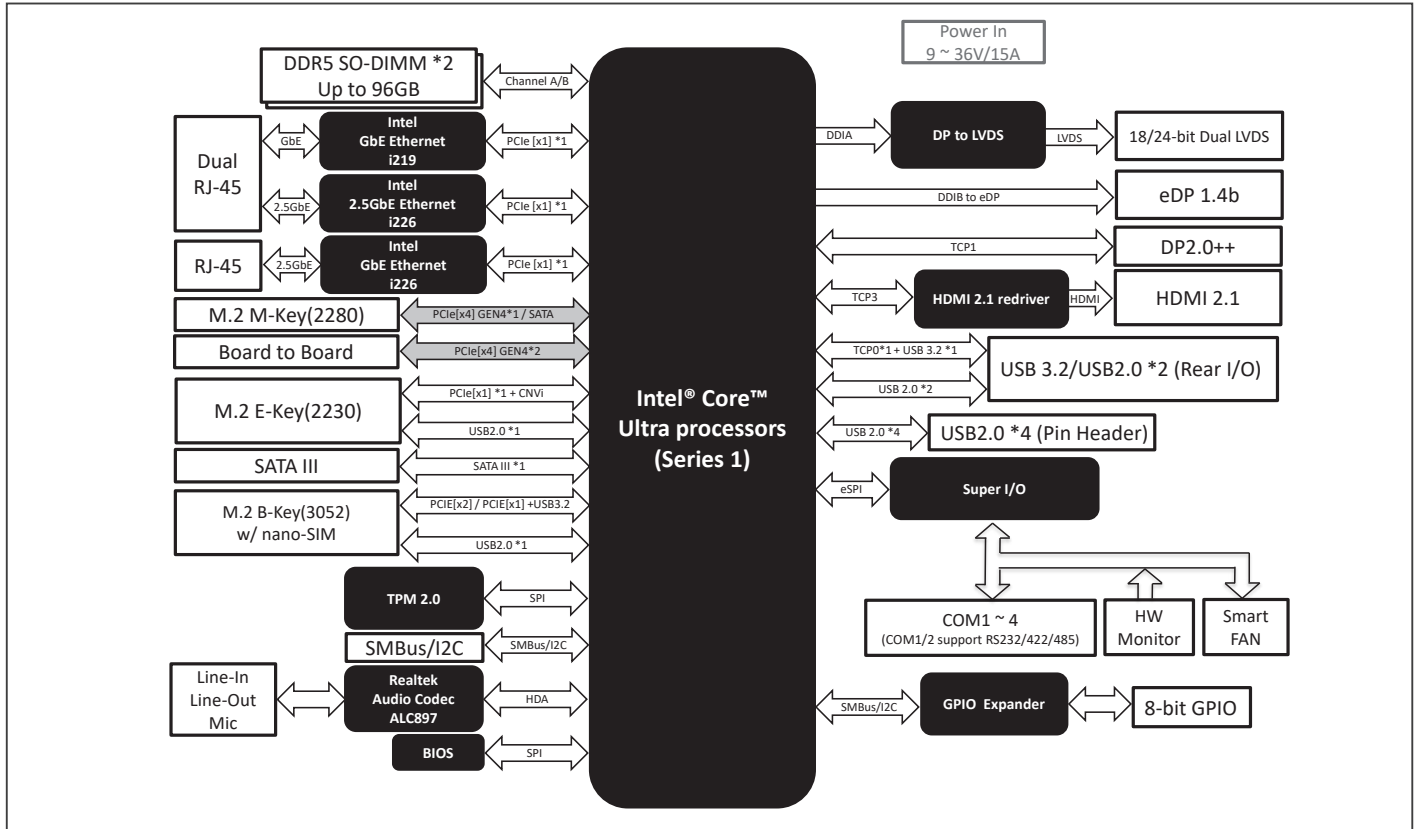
Power In
9 ~ 36V/15A

DDR5 SO-DIMM *2
Up to 96GB

Channel A/B

Dual
RJ-45

GbE

Intel
GbE Ethernet
i219

PCIe [x1] *1

2.5GbE

Intel
2.5GbE Ethernet
i226

PCIe [x1] *1

RJ-45

2.5GbE

Intel
GbE Ethernet
i226

PCIe [x1] *1

M.2 M-Key(2280)

PCIe[x4] GEN4*1 / SATA

Board to Board

PCIe[x4] GEN4*2

M.2 E-Key(2230)

PCIe[x1] *1 + CNVi

USB2.0 *1

SATA III

SATA III *1

M.2 B-Key(3052)
w/ nano-SIM

PCIE[x2] / PCIE[x1] +USB3.2

USB2.0 *1

TPM 2.0

SPI

SMBus/I2C

SMBus/I2C

Line-In
Line-Out
Mic

Realtek
Audio Codec
ALC897

HDA

BIOS

SPI

Intel® Core™
Ultra processors
(Series 1)

DDIA

DP to LVDS

LVDS

18/24-bit Dual LVDS

DDIB to eDP

eDP 1.4b

TCP1

DP2.0++

TCP3

HDMI 2.1 redriver

HDMI

HDMI 2.1

TCP0*1 + USB 3.2 *1

USB 2.0 *2

USB 3.2/USB2.0 *2 (Rear I/O)

USB 2.0 *4

USB2.0 *4 (Pin Header)

eSPI

Super I/O

COM1 ~ 4
(COM1/2 support RS232/422/485)

HW
Monitor

Smart
FAN

SMBus/I2C

GPIO Expander

8-bit GPIO